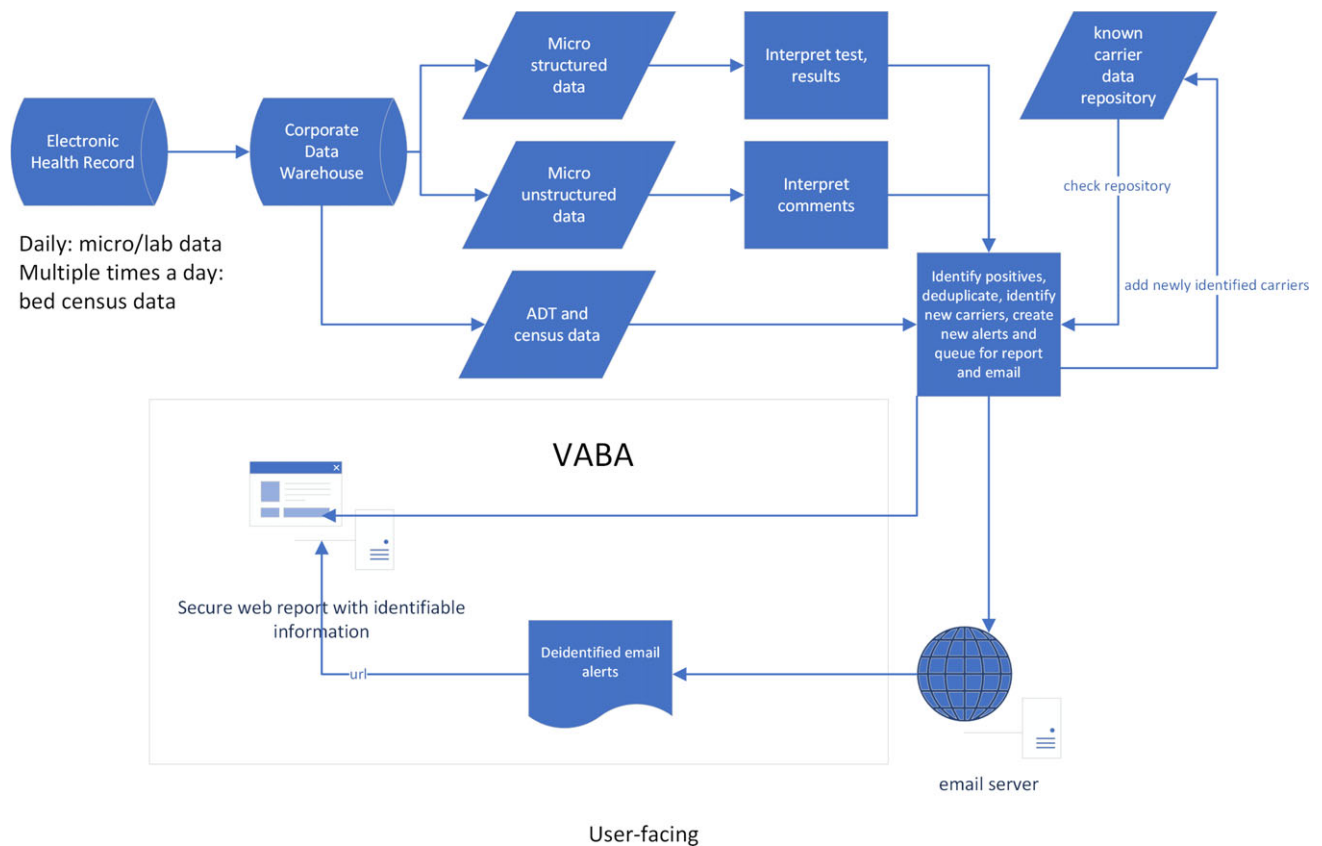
Electronic Health Record

Corporate Data Warehouse

Micro structured data

Interpret test, results

known carrier data repository

Micro unstructured data

Interpret comments

check repository

Daily: micro/lab data
Multiple times a day: bed census data

Identify positives, deduplicate, identify new carriers, create new alerts and queue for report and email

add newly identified carriers

ADT and census data

VABA

Secure web report with identifiable information

url

Deidentified email alerts

email server

User-facing